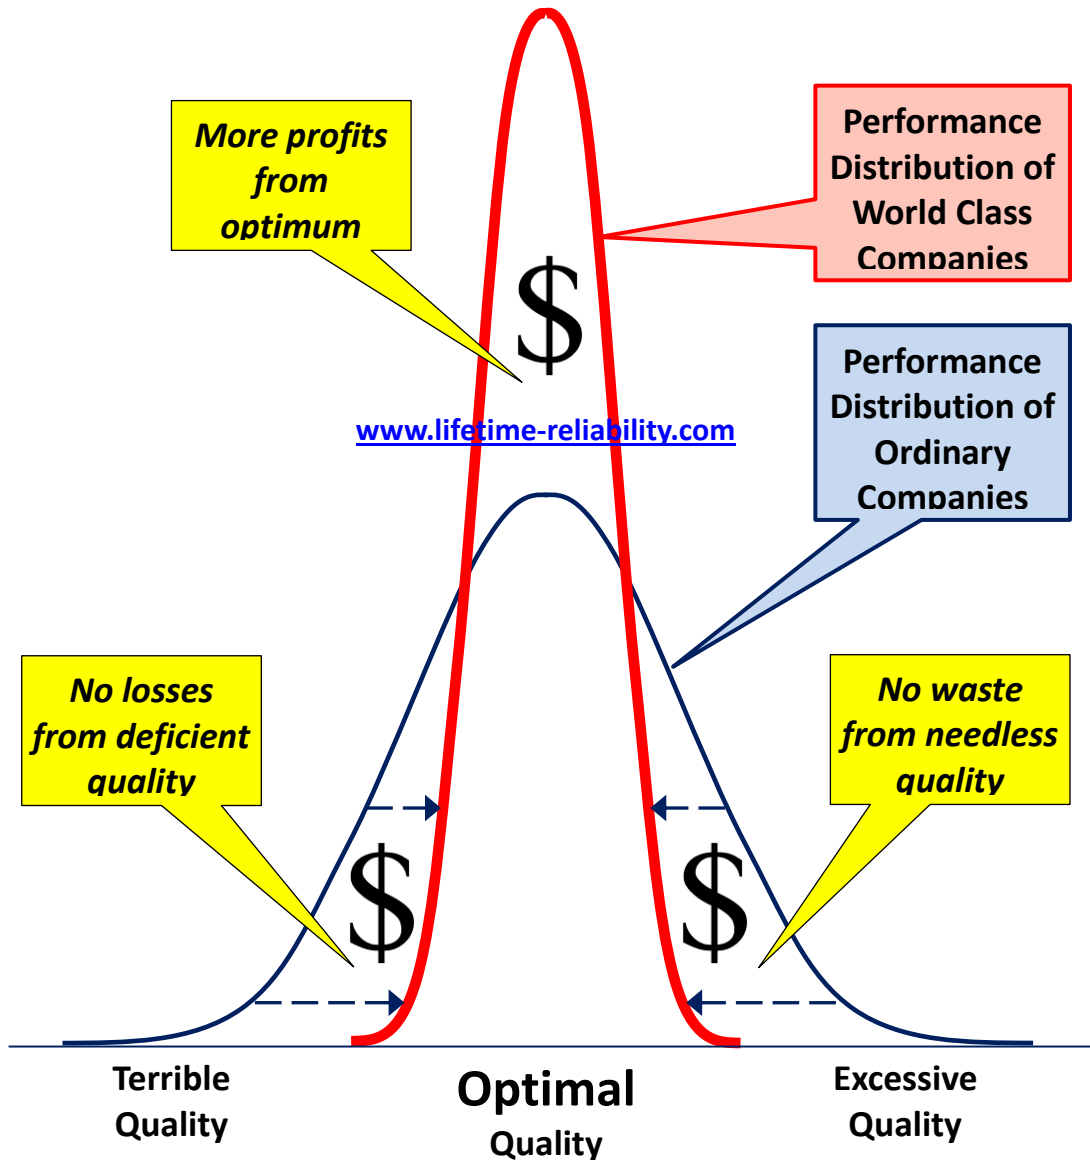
More profits from optimum

Performance Distribution of World Class Companies

$

Performance Distribution of Ordinary Companies

www.lifetime-reliability.com

No losses from deficient quality

No waste from needless quality

$

$

Terrible Quality

Optimal Quality

Excessive Quality